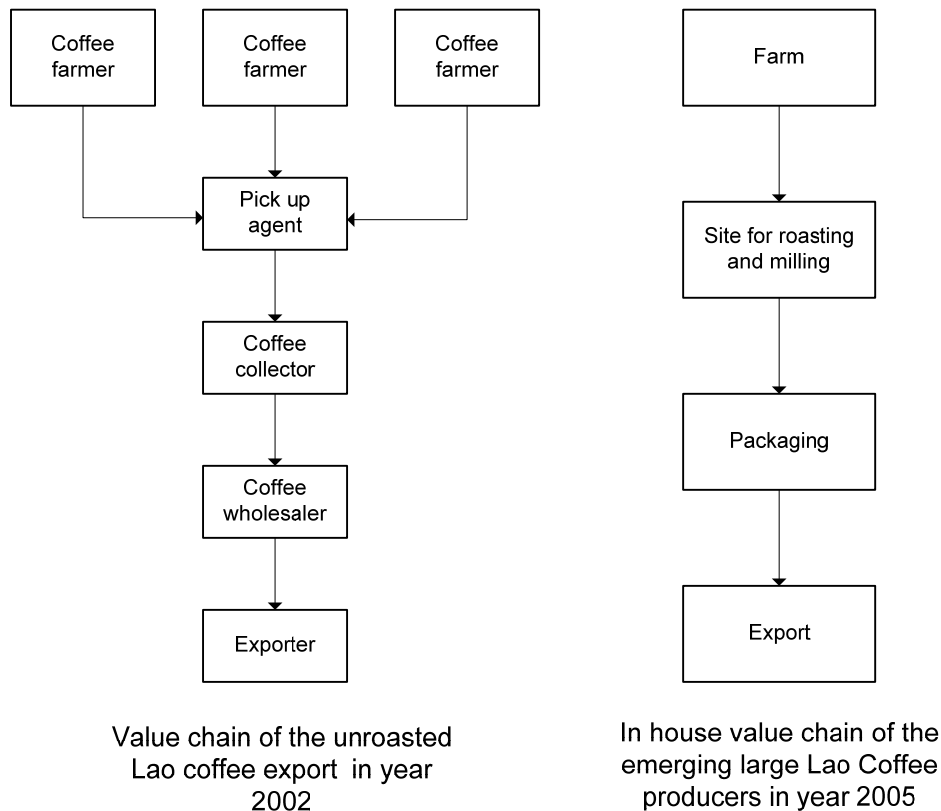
Coffee farmer

Coffee farmer

Coffee farmer

Pick up agent

Coffee collector

Coffee wholesaler

Exporter

Value chain of the unroasted Lao coffee export in year 2002

Farm

Site for roasting and milling

Packaging

Export

In house value chain of the emerging large Lao Coffee producers in year 2005